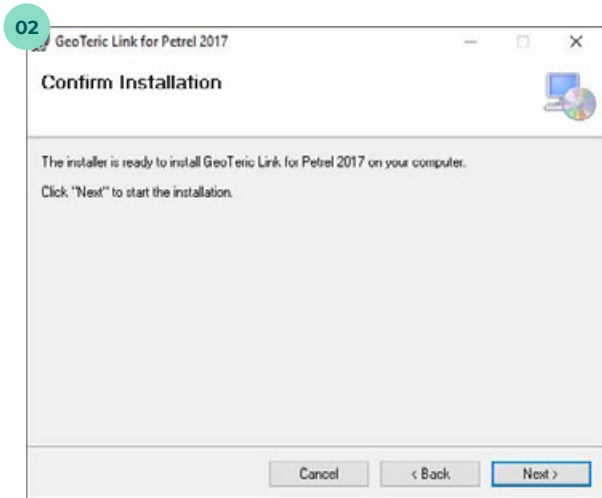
02

GeoTeric Link for Petrel 2017

Confirm Installation

The installer is ready to install GeoTeric Link for Petrel 2017 on your computer.

Click "Next" to start the installation.

Cancel

< Back

Next >